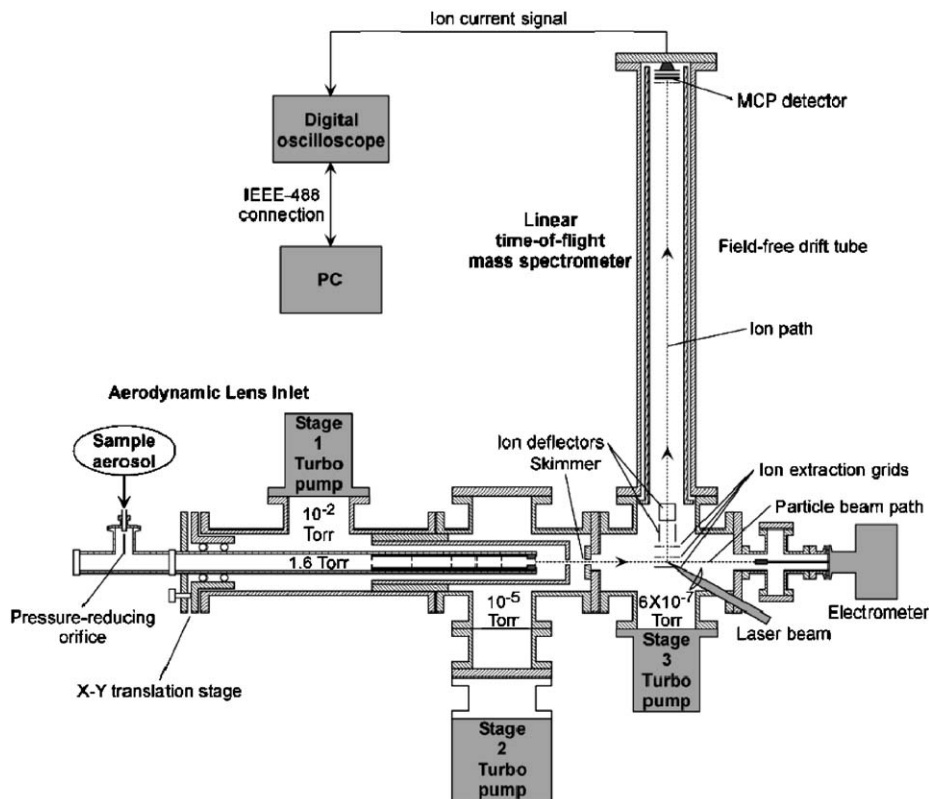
Ion current signal

MCP detector

Digital oscilloscope

IEEE-488 connection

PC

Linear time-of-flight mass spectrometer

Field-free drift tube

Ion path

Aerodynamic Lens Inlet

Sample aerosol

Stage 1 Turbo pump

$10^{-2}$ Torr

1.6 Torr

Ion deflectors

Skimmer

Ion extraction grids

Particle beam path

Pressure-reducing orifice

X-Y translation stage

$10^{-5}$ Torr

$6X10^{-7}$ Torr

Electrometer

Laser beam

Stage 3 Turbo pump

Stage 2 Turbo pump